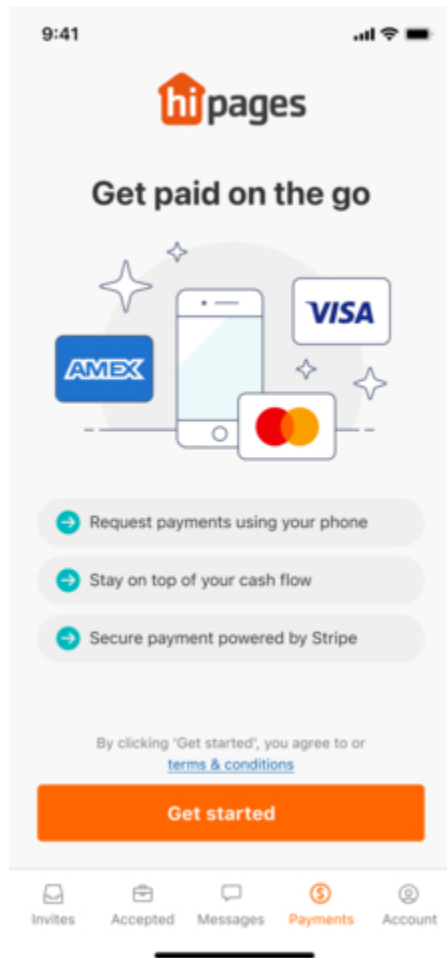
9:41

hipages

Get paid on the go

AMEX

VISA

Request payments using your phone

Stay on top of your cash flow

Secure payment powered by Stripe

By clicking 'Get started', you agree to or terms & conditions

Get started

Invites
Accepted
Messages
Payments
Account